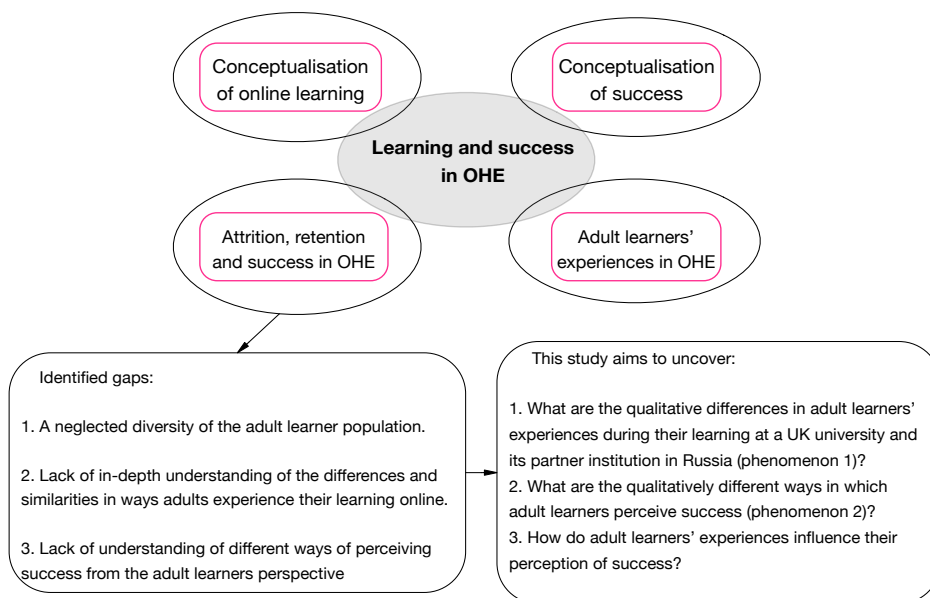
Conceptualisation of online learning

Conceptualisation of success

Learning and success in OHE

Attrition, retention and success in OHE

Adult learners' experiences in OHE

Identified gaps:

1. A neglected diversity of the adult learner population.

2. Lack of in-depth understanding of the differences and similarities in ways adults experience their learning online.

3. Lack of understanding of different ways of perceiving success from the adult learners perspective

This study aims to uncover:

1. What are the qualitative differences in adult learners' experiences during their learning at a UK university and its partner institution in Russia (phenomenon 1)?
2. What are the qualitatively different ways in which adult learners perceive success (phenomenon 2)?
3. How do adult learners' experiences influence their perception of success?